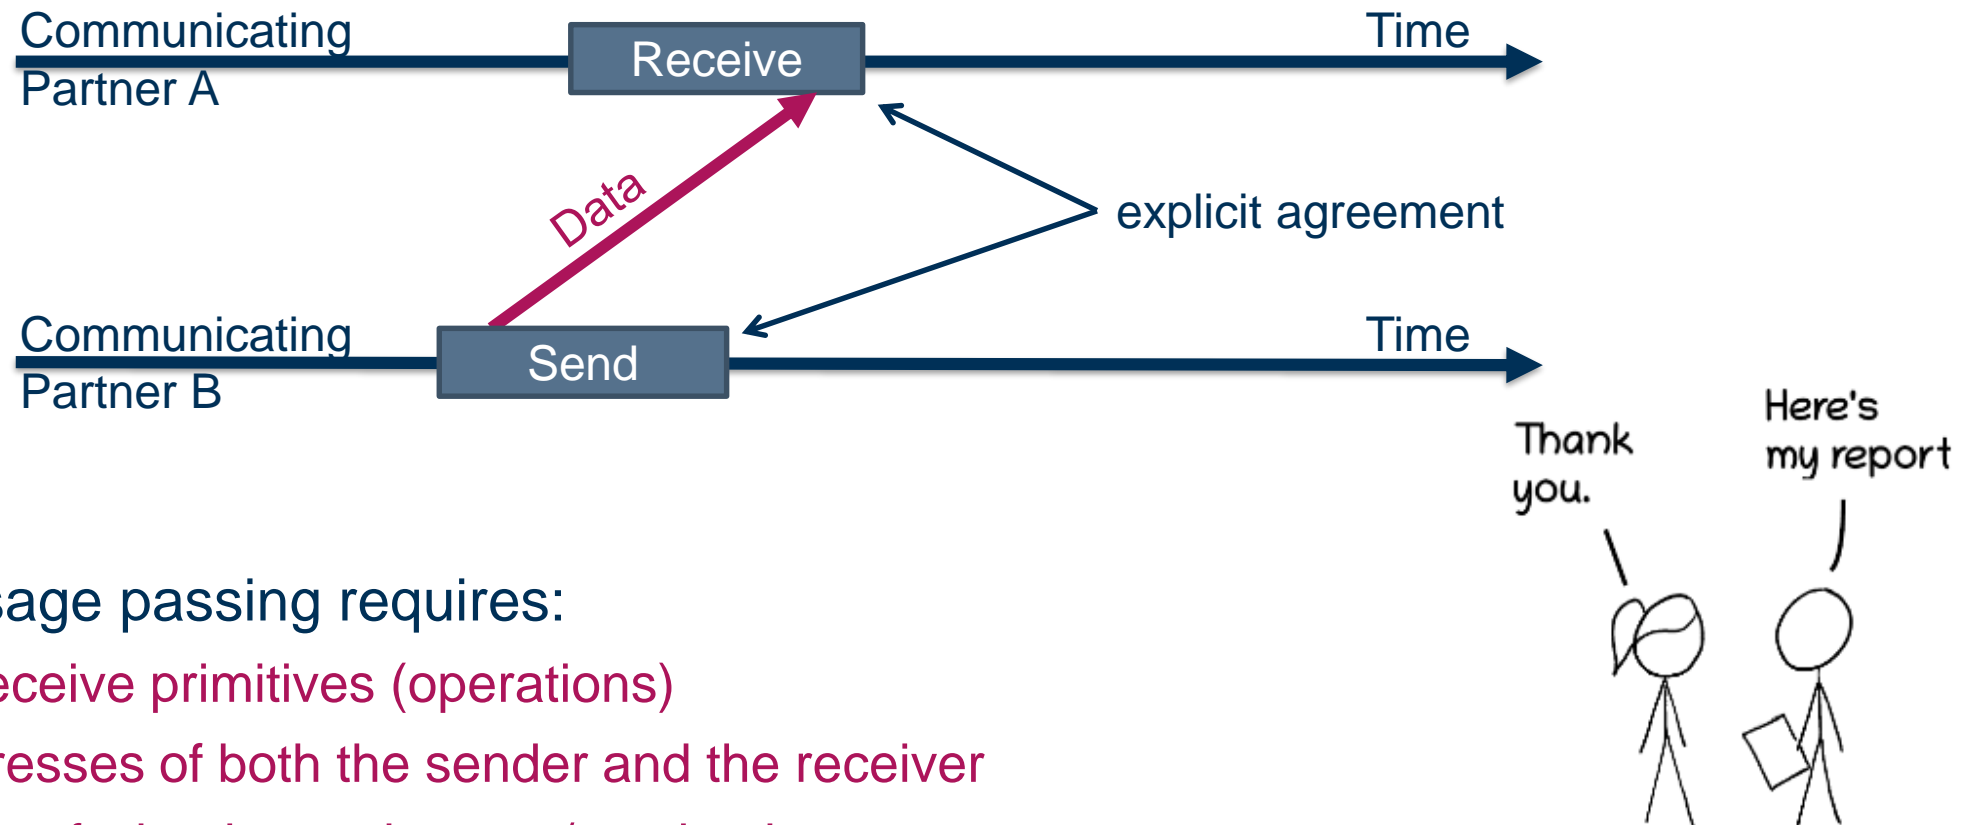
Communicating Partner A

Receive

Time

Data

explicit agreement

Communicating Partner B

Send

Time

Thank you.

Here's my report

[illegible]sage passing requires:

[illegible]eceive primitives (operations)

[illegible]resses of both the sender and the receiver

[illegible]